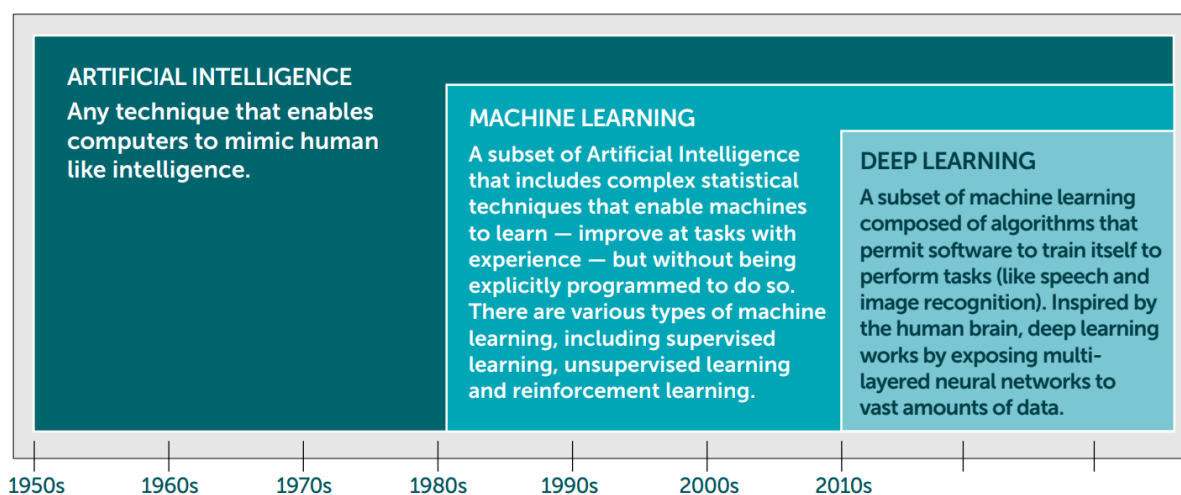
ARTIFICIAL INTELLIGENCE
Any technique that enables computers to mimic human like intelligence.

MACHINE LEARNING
A subset of Artificial Intelligence that includes complex statistical techniques that enable machines to learn — improve at tasks with experience — but without being explicitly programmed to do so. There are various types of machine learning, including supervised learning, unsupervised learning and reinforcement learning.

DEEP LEARNING
A subset of machine learning composed of algorithms that permit software to train itself to perform tasks (like speech and image recognition). Inspired by the human brain, deep learning works by exposing multi-layered neural networks to vast amounts of data.

1950s 1960s 1970s 1980s 1990s 2000s 2010s